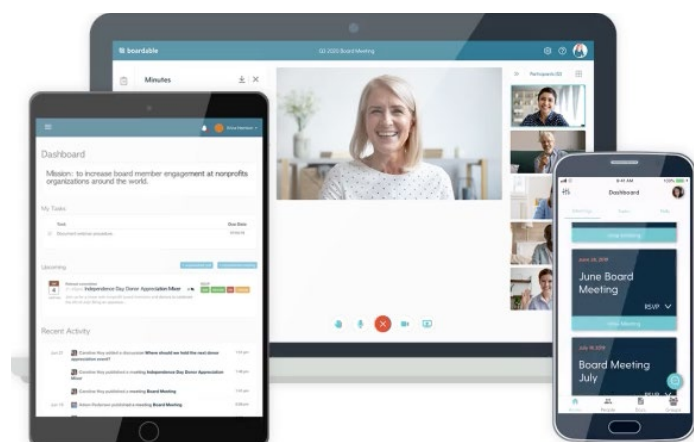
boardable

Q3 2020 Board Meeting

Minutes

Participants (6)

Dashboard

Mission: to increase board member engagement at nonprofits organizations around the world.

My Tasks

Task

Due Date

Upcoming

Independence Day Donor Appreciation Mixer

Recent Activity

Jun 22

Jun 19

Dashboard

June Board Meeting

RSVP

Board Meeting July

RSVP